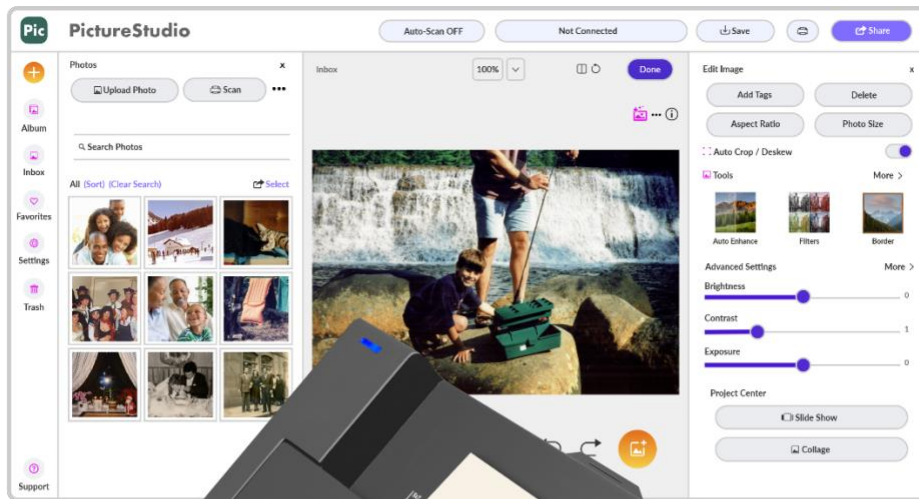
Pic PictureStudio

Auto-Scan OFF

Not Connected

Save

Share

Album

Inbox

Favorites

Settings

Trash

Support

Photos

x

Upload Photo

Scan

•••

Search Photos

All (Sort) (Clear Search)

Select

Inbox

100%

Done

Edit Image

x

Add Tags

Delete

Aspect Ratio

Photo Size

Auto Crop / Deskew

Tools

More >

Auto Enhance

Filters

Border

Advanced Settings

More >

Brightness

0

Contrast

1

Exposure

0

Project Center

Slide Show

Collage